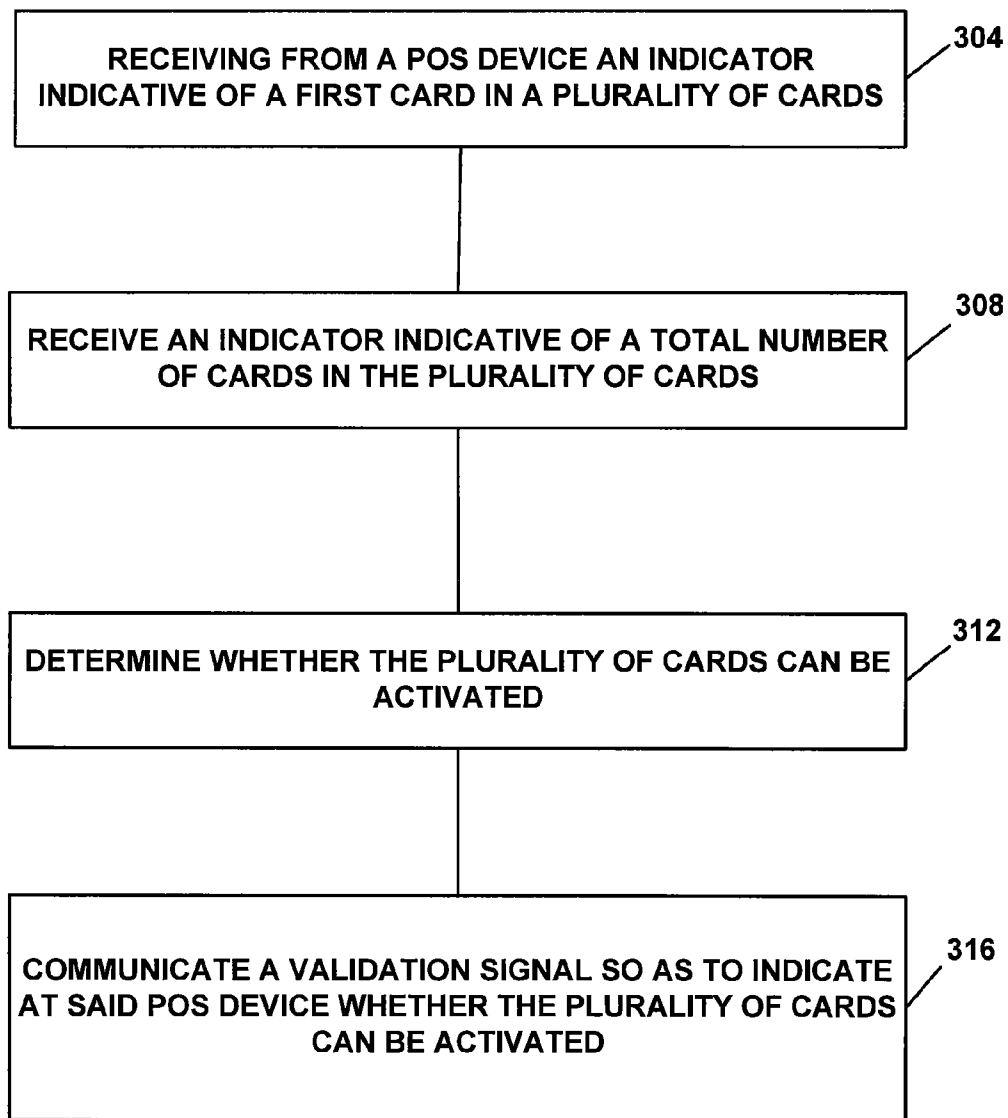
RECEIVING FROM A POS DEVICE AN INDICATOR INDICATIVE OF A FIRST CARD IN A PLURALITY OF CARDS

304

RECEIVE AN INDICATOR INDICATIVE OF A TOTAL NUMBER OF CARDS IN THE PLURALITY OF CARDS

308

DETERMINE WHETHER THE PLURALITY OF CARDS CAN BE ACTIVATED

312

COMMUNICATE A VALIDATION SIGNAL SO AS TO INDICATE AT SAID POS DEVICE WHETHER THE PLURALITY OF CARDS CAN BE ACTIVATED

316